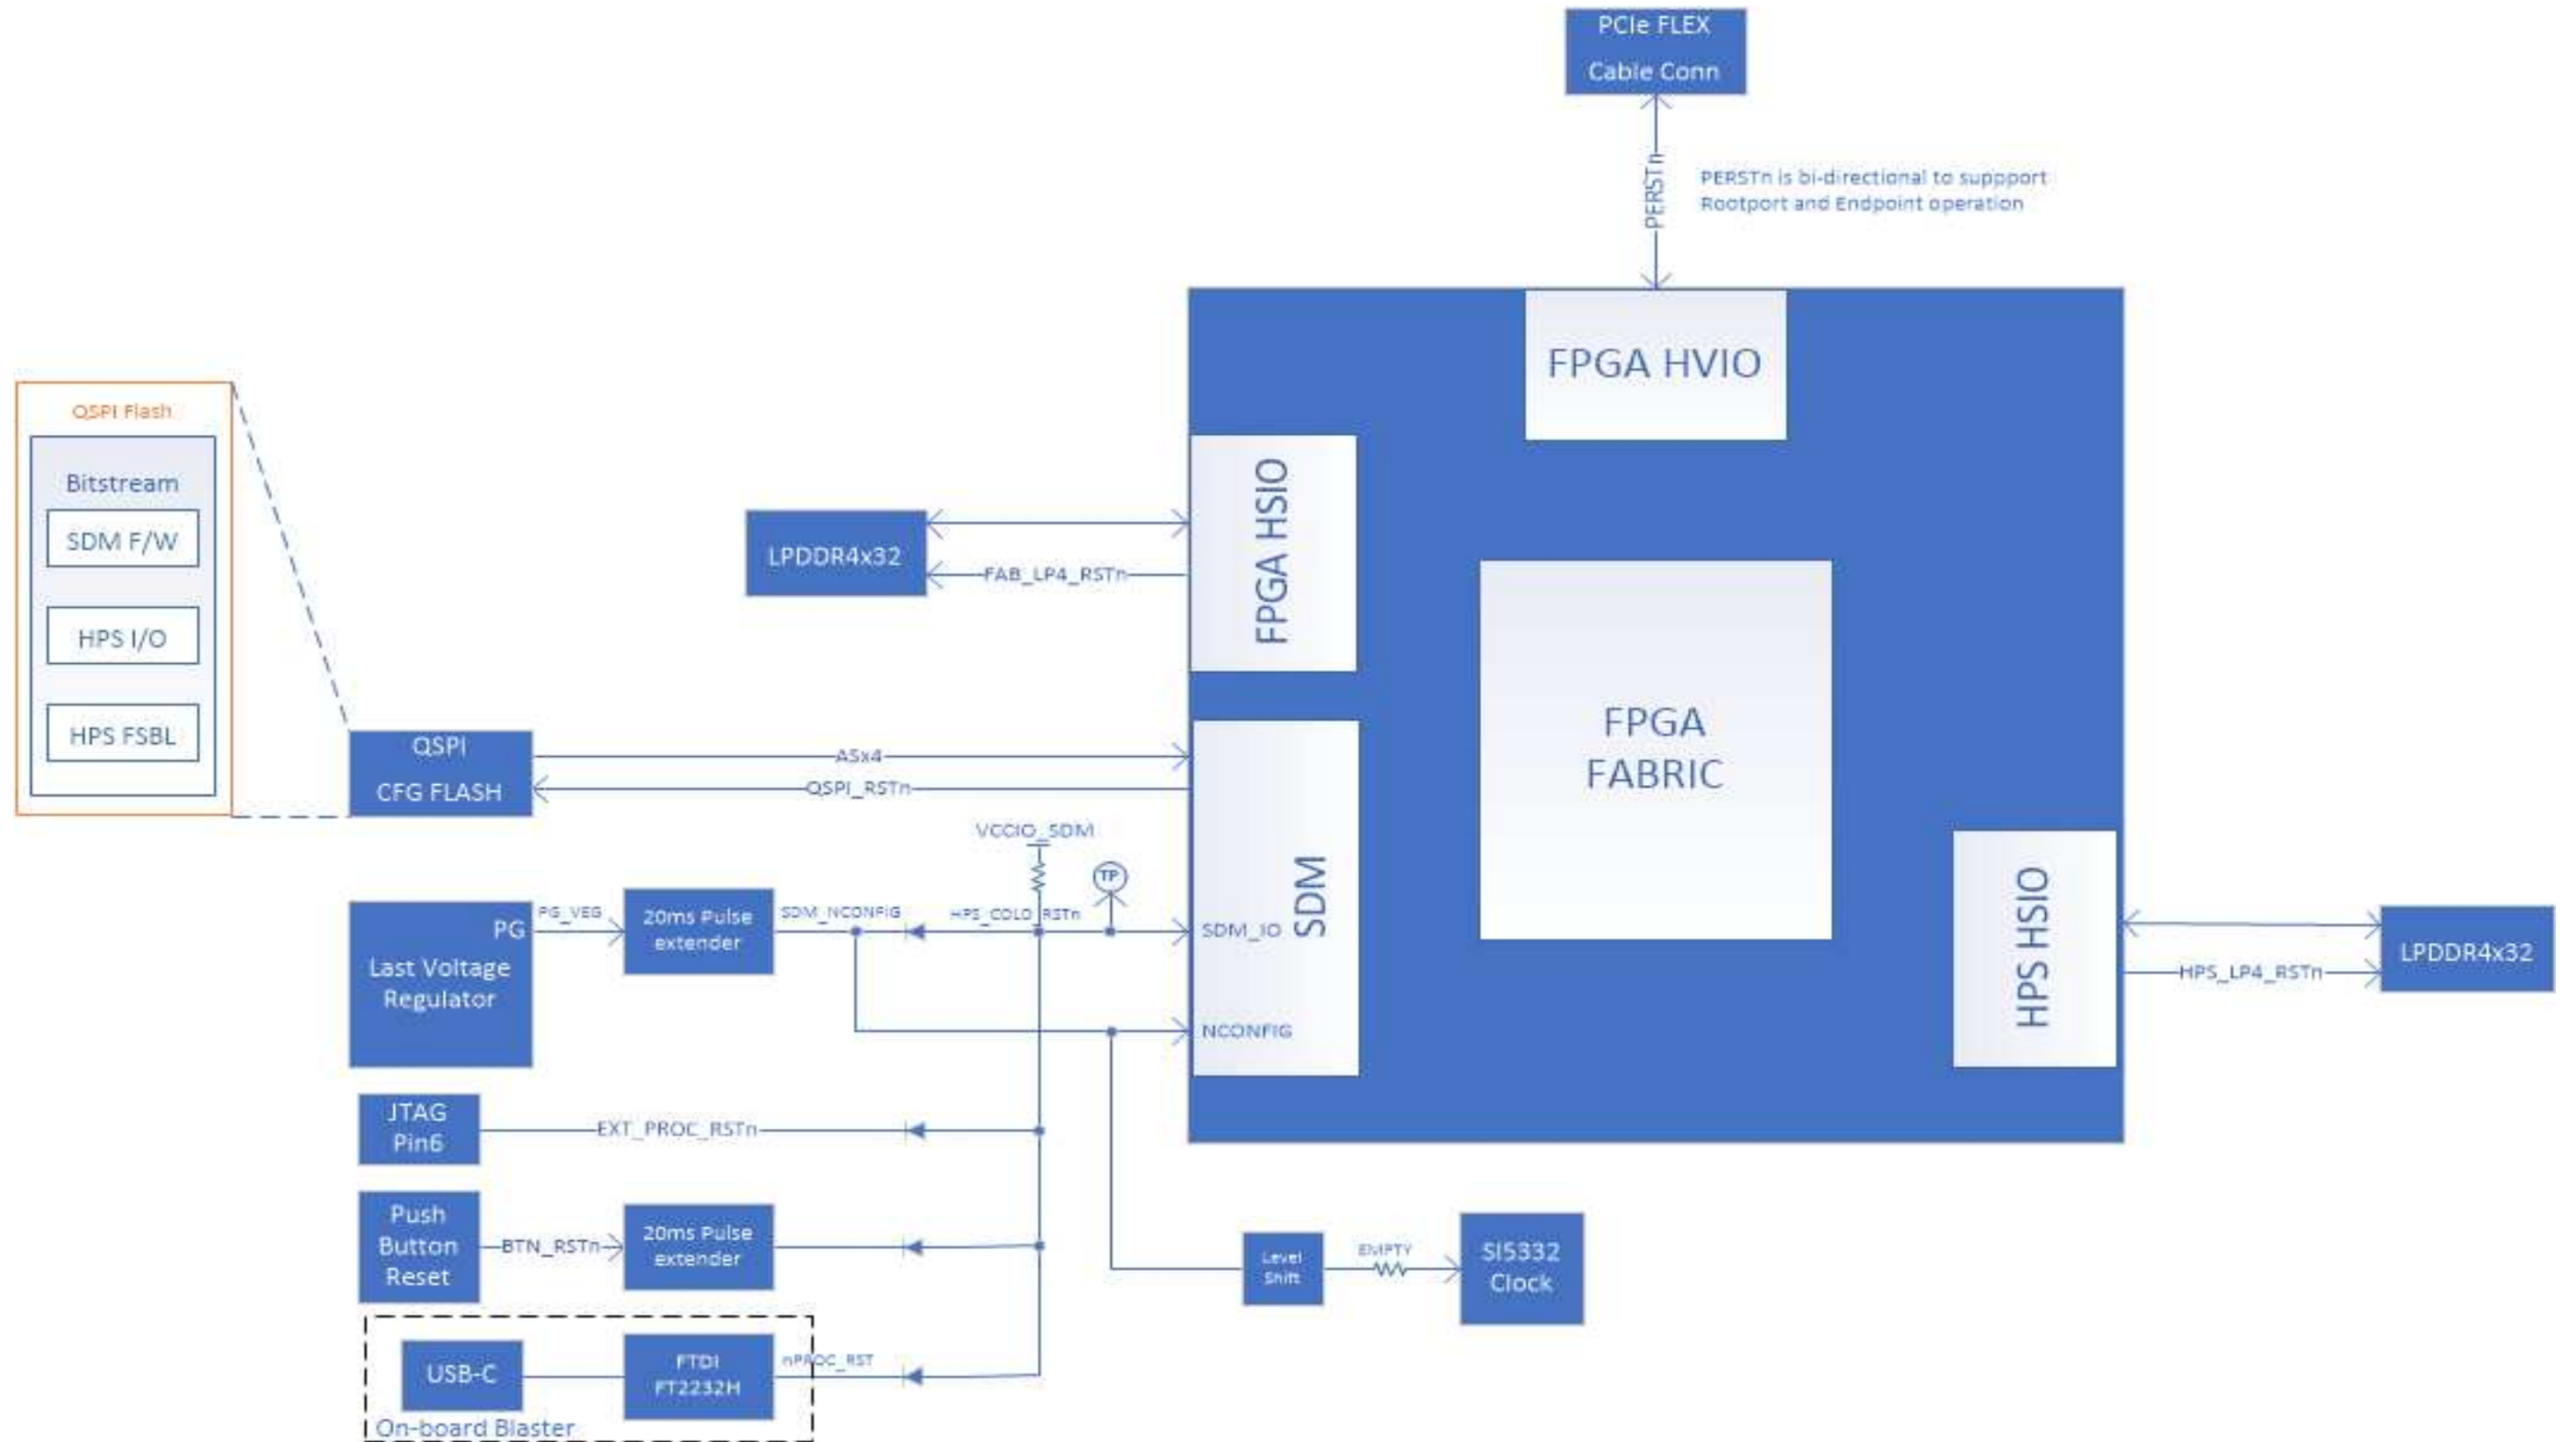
PCIe FLEX
Cable Conn

PERSTn

PERSTn is bi-directional to suppport Rootport and Endpoint operation

FPGA HVIO

FPGA HSIO

FPGA FABRIC

SDM

HPS HSIO

QSPI Flash

Bitstream

SDM F/W

HPS I/O

HPS FSBL

LPDDR4x32

FAB_LP4_RSTn

QSPI
CFG FLASH

ASx4

QSPI_RSTn

VCCIO_SDM

TP

PG
Last Voltage Regulator

PG_VEG

20ms Pulse extender

SDM_NCONFIG

HPS_COLD_RSTn

SDM_IO

NCONFIG

LPDDR4x32

HPS_LP4_RSTn

JTAG
Pin6

EXT_PROC_RSTn

Push Button Reset

BTN_RSTn

20ms Pulse extender

Level Shift

EMPTY

SI5332
Clock

USB-C

FTDI
FT2232H

nPROC_RST

On-board Blaster